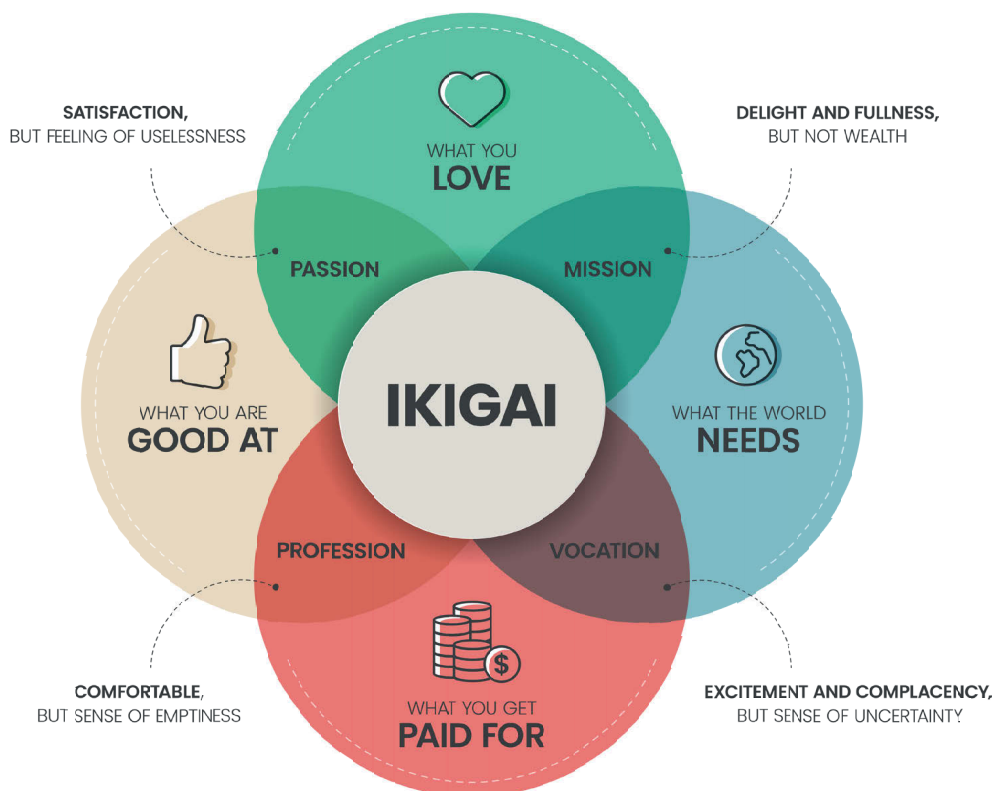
SATISFACTION,
BUT FEELING OF USELESSNESS

WHAT YOU
LOVE

DELIGHT AND FULLNESS,
BUT NOT WEALTH

PASSION

MISSION

WHAT YOU ARE
GOOD AT

IKIGAI

WHAT THE WORLD
NEEDS

PROFESSION

VOCATION

WHAT YOU GET
PAID FOR

COMFORTABLE,
BUT SENSE OF EMPTINESS

EXCITEMENT AND COMPLACENCY,
BUT SENSE OF UNCERTAINTY